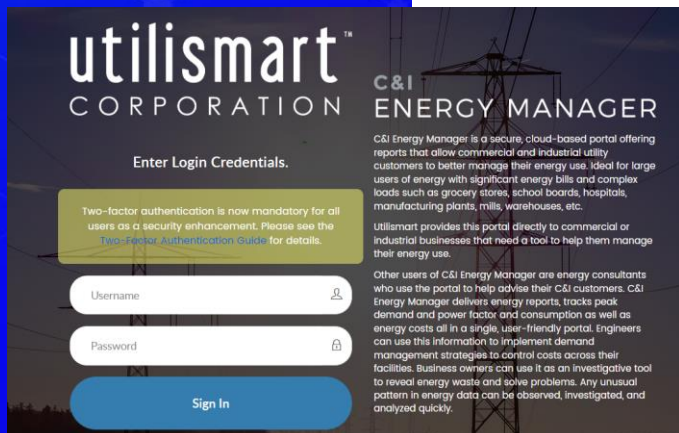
utilismart™
CORPORATION

Enter Login Credentials.

Two-factor authentication is now mandatory for all users as a security enhancement. Please see the Two-Factor Authentication Guide for details.

Username

Password

Sign In

C&I
ENERGY MANAGER

C&I Energy Manager is a secure, cloud-based portal offering reports that allow commercial and industrial utility customers to better manage their energy use. Ideal for large users of energy with significant energy bills and complex loads such as grocery stores, school boards, hospitals, manufacturing plants, mills, warehouses, etc.

Utilismart provides this portal directly to commercial or industrial businesses that need a tool to help them manage their energy use.

Other users of C&I Energy Manager are energy consultants who use the portal to help advise their C&I customers. C&I Energy Manager delivers energy reports, tracks peak demand and power factor and consumption as well as energy costs all in a single, user-friendly portal. Engineers can use this information to implement demand management strategies to control costs across their facilities. Business owners can use it as an investigative tool to reveal energy waste and solve problems. Any unusual pattern in energy data can be observed, investigated, and analyzed quickly.